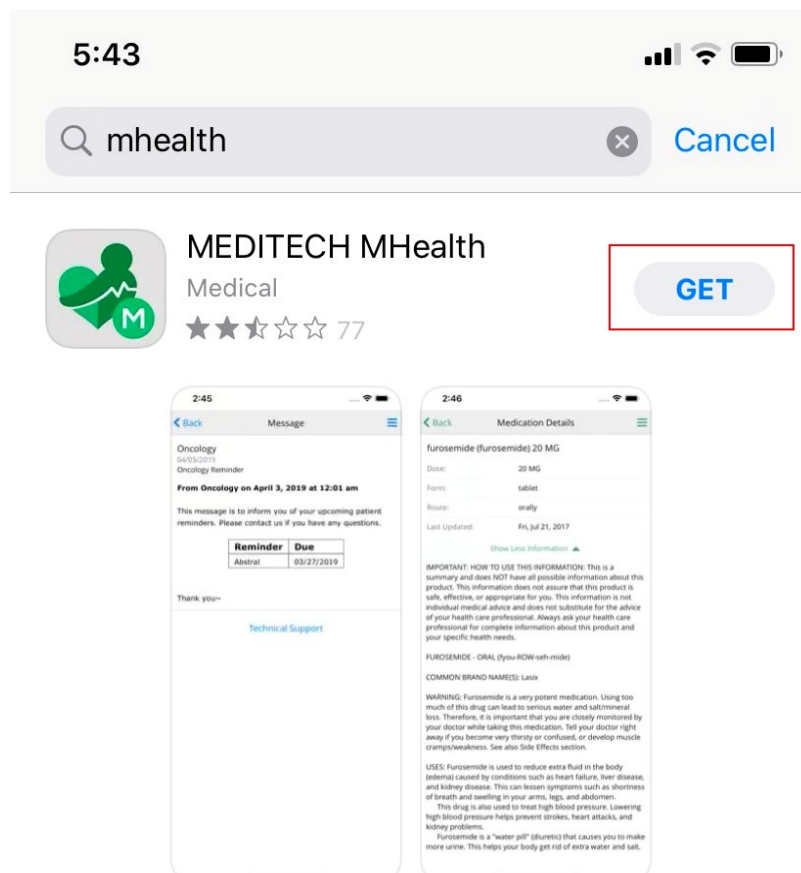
5:43

mhealth

Cancel

MEDITECH MHealth

Medical

77

GET

2:45

Back

Message

Oncology

04/03/2019

Oncology Reminder

From Oncology on April 3, 2019 at 12:01 am

This message is to inform you of your upcoming patient reminders. Please contact us if you have any questions.

| Reminder | Due |
|---|---|
| Abstral | 03/27/2019 |

Thank you~

Technical Support

2:46

Back

Medication Details

furosemide (furosemide) 20 MG

Dose: 20 MG

Form: tablet

Route: orally

Last Updated: Fri, Jul 21, 2017

Show Less Information

IMPORTANT: HOW TO USE THIS INFORMATION: This is a summary and does NOT have all possible information about this product. This information does not assure that this product is safe, effective, or appropriate for you. This information is not individual medical advice and does not substitute for the advice of your health care professional. Always ask your health care professional for complete information about this product and your specific health needs.

FUROSEMIDE - ORAL (fyou-ROW-seh-mide)

COMMON BRAND NAME(S): Lasix

WARNING: Furosemide is a very potent medication. Using too much of this drug can lead to serious water and salt/mineral loss. Therefore, it is important that you are closely monitored by your doctor while taking this medication. Tell your doctor right away if you become very thirsty or confused, or develop muscle cramps/weakness. See also Side Effects section.

USES: Furosemide is used to reduce extra fluid in the body (edema) caused by conditions such as heart failure, liver disease, and kidney disease. This can lessen symptoms such as shortness of breath and swelling in your arms, legs, and abdomen.

This drug is also used to treat high blood pressure. Lowering high blood pressure helps prevent strokes, heart attacks, and kidney problems.

Furosemide is a "water pill" (diuretic) that causes you to make more urine. This helps your body get rid of extra water and salt.